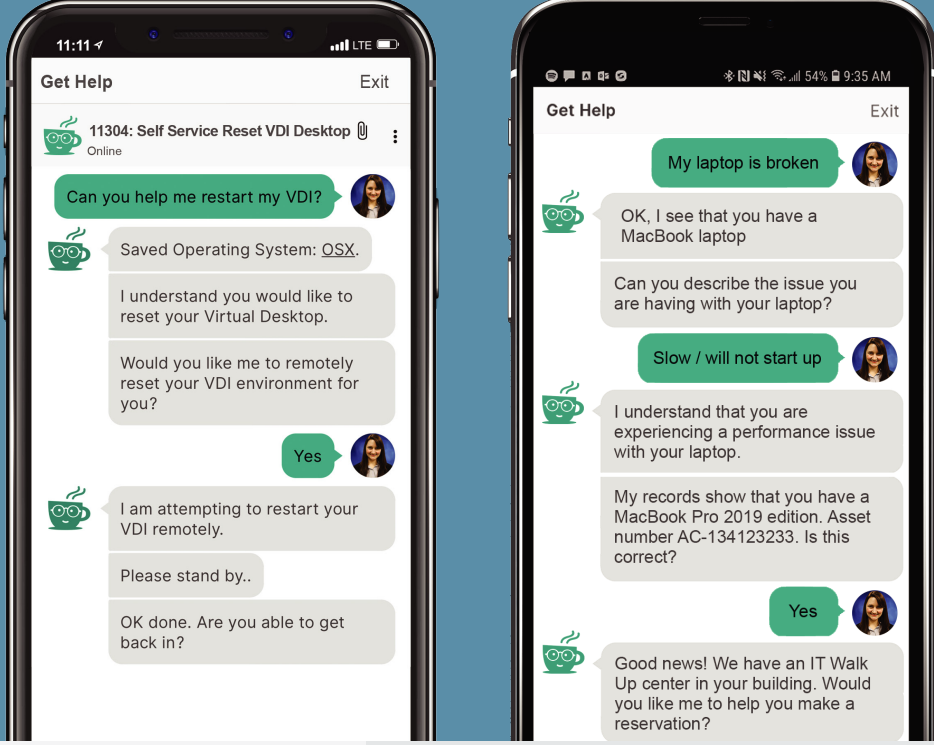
11:11

LTE

Get Help

Exit

11304: Self Service Reset VDI Desktop

Online

Can you help me restart my VDI?

Saved Operating System: OSX.

I understand you would like to reset your Virtual Desktop.

Would you like me to remotely reset your VDI environment for you?

Yes

I am attempting to restart your VDI remotely.

Please stand by..

OK done. Are you able to get back in?

54% 9:35 AM

Get Help

Exit

My laptop is broken

OK, I see that you have a MacBook laptop

Can you describe the issue you are having with your laptop?

Slow / will not start up

I understand that you are experiencing a performance issue with your laptop.

My records show that you have a MacBook Pro 2019 edition. Asset number AC-134123233. Is this correct?

Yes

Good news! We have an IT Walk Up center in your building. Would you like me to help you make a reservation?